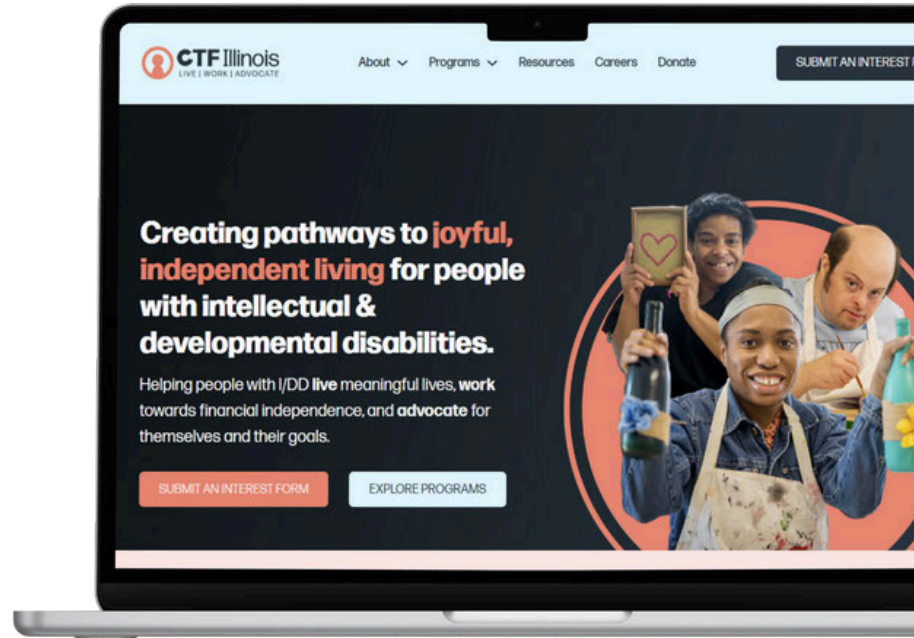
CTF Illinois
LIVE | WORK | ADVOCATE

About Programs Resources Careers Donate

SUBMIT AN INTEREST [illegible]

Creating pathways to joyful, independent living for people with intellectual & developmental disabilities.

Helping people with I/DD live meaningful lives, work towards financial independence, and advocate for themselves and their goals.

SUBMIT AN INTEREST FORM

EXPLORE PROGRAMS